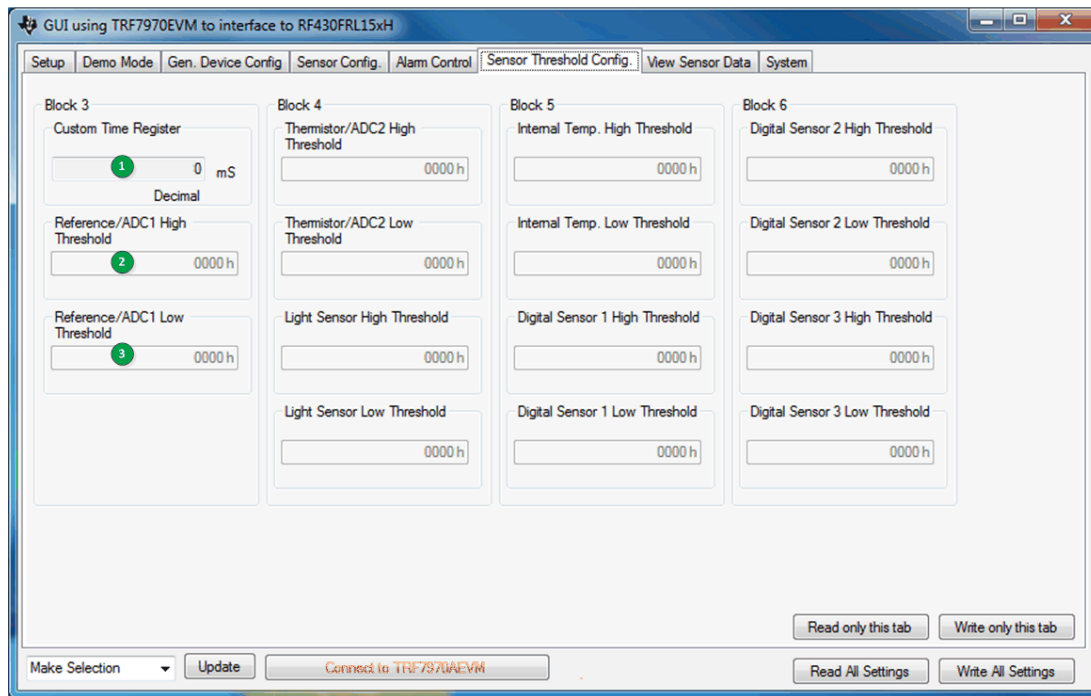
GUI using TRF7970EVM to interface to RF430FRL15xH

Setup | Demo Mode | Gen. Device Config | Sensor Config. | Alarm Control | Sensor Threshold Config. | View Sensor Data | System

Block 3
Custom Time Register
1
0 mS
Decimal

Reference/ADC1 High Threshold
2
0000 h

Reference/ADC1 Low Threshold
3
0000 h

Block 4
Thermistor/ADC2 High Threshold
0000 h

Thermistor/ADC2 Low Threshold
0000 h

Light Sensor High Threshold
0000 h

Light Sensor Low Threshold
0000 h

Block 5
Internal Temp. High Threshold
0000 h

Internal Temp. Low Threshold
0000 h

Digital Sensor 1 High Threshold
0000 h

Digital Sensor 1 Low Threshold
0000 h

Block 6
Digital Sensor 2 High Threshold
0000 h

Digital Sensor 2 Low Threshold
0000 h

Digital Sensor 3 High Threshold
0000 h

Digital Sensor 3 Low Threshold
0000 h

Read only this tab
Write only this tab

Make Selection
Update
Connect to TRF7970AEVM
Read All Settings
Write All Settings